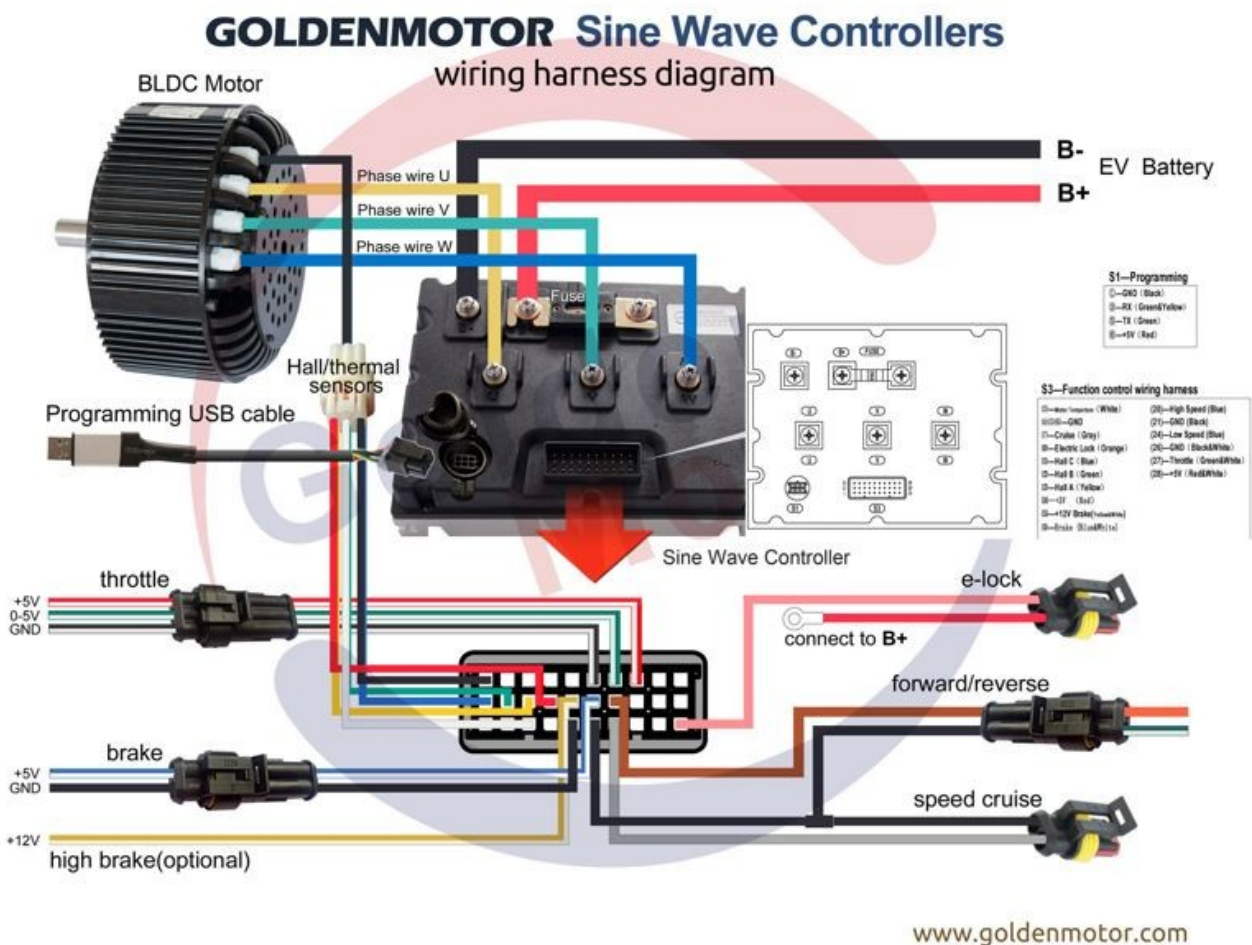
GOLDENMOTOR Sine Wave Controllers
wiring harness diagram

BLDC Motor

B-
EV Battery
B+

Phase wire U
Phase wire V
Phase wire W

Fuse

S1—Programming
①—GND (Black)
②—RX (Green&Yellow)
③—TX (Green)
④—+5V (Red)

Hall/thermal sensors

Programming USB cable

S3—Function control wiring harness
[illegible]—Motor temperature (White)
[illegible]—GND
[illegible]—Cruise (Gray)
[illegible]—Electric Lock (Orange)
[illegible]—Hall C (Blue)
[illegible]—Hall B (Green)
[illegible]—Hall A (Yellow)
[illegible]—+5V (Red)
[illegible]—+12V Brake (Yellow&White)
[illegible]—Brake (Blue&White)
(20)—High Speed (Blue)
(21)—GND (Black)
(24)—Low Speed (Blue)
(26)—GND (Black&White)
(27)—Throttle (Green&White)
(28)—+5V (Red&White)

Sine Wave Controller

throttle
+5V
0-5V
GND

e-lock

connect to B+

forward/reverse

brake
+5V
GND

speed cruise

+12V
high brake(optional)

www.goldenmotor.com